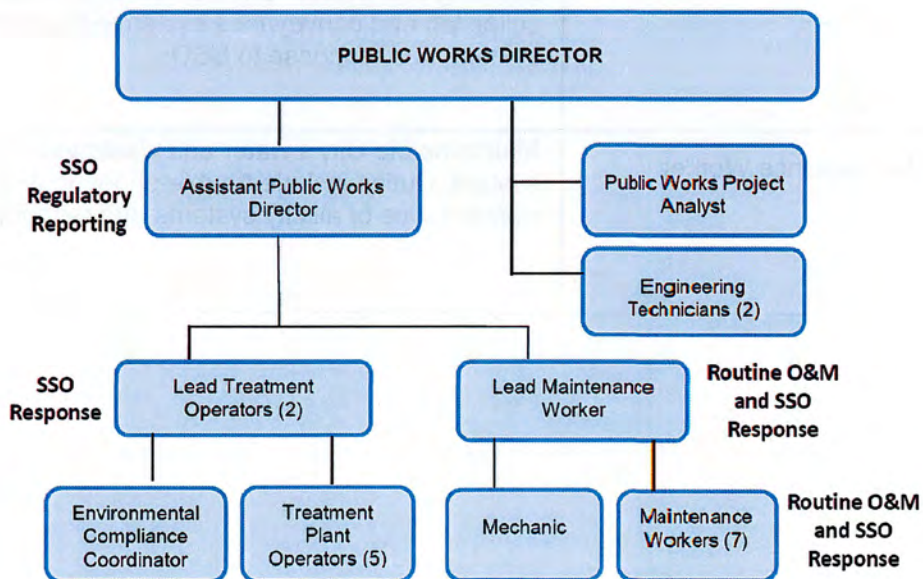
PUBLIC WORKS DIRECTOR

SSO Regulatory Reporting

Assistant Public Works Director

Public Works Project Analyst

Engineering Technicians (2)

SSO Response

Lead Treatment Operators (2)

Lead Maintenance Worker

Routine O&M and SSO Response

Environmental Compliance Coordinator

Treatment Plant Operators (5)

Mechanic

Maintenance Workers (7)

Routine O&M and SSO Response